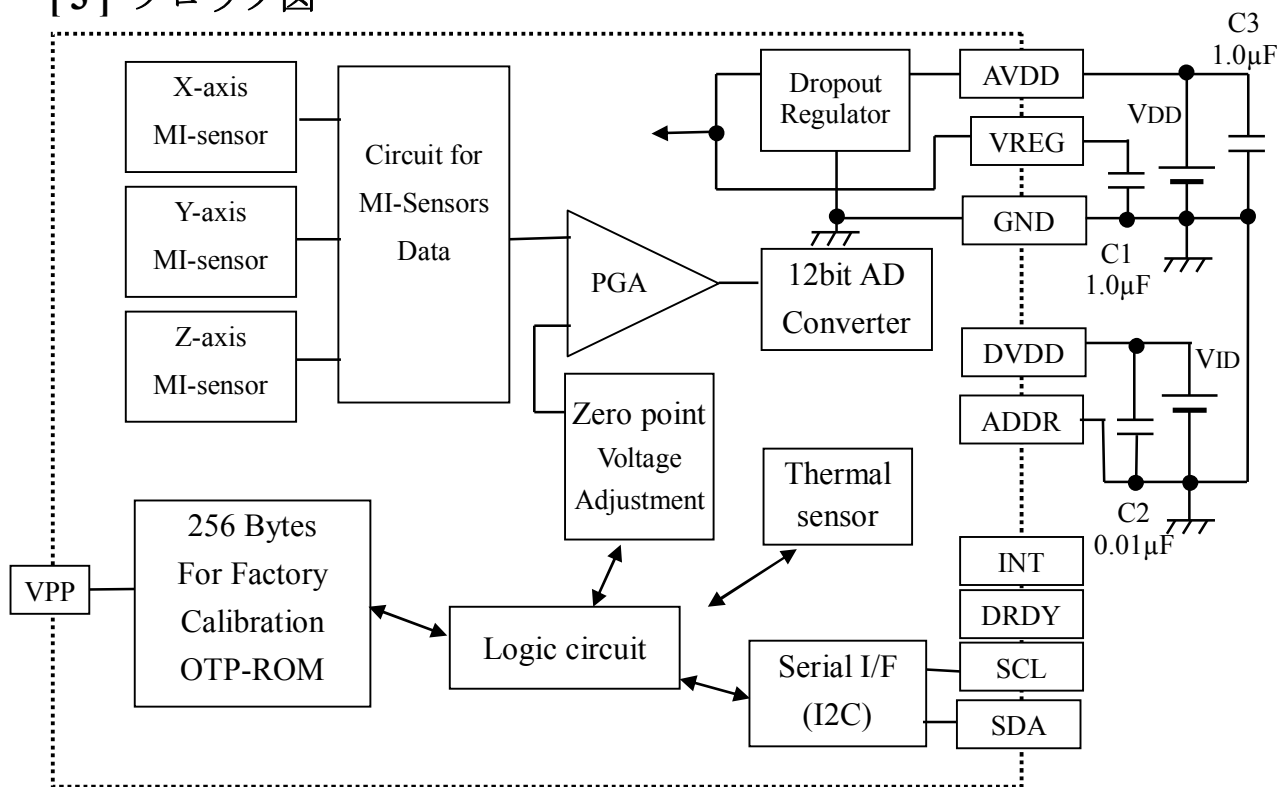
[ 3 ] ブロック図

X-axis MI-sensor

Y-axis MI-sensor

Z-axis MI-sensor

Circuit for MI-Sensors Data

PGA

Zero point Voltage Adjustment

12bit AD Converter

Dropout Regulator

AVDD

VREG

GND

DVDD

ADDR

INT

DRDY

SCL

SDA

C3 1.0μF

VDD

C1 1.0μF

VID

C2 0.01μF

Thermal sensor

VPP

256 Bytes For Factory Calibration OTP-ROM

Logic circuit

Serial I/F (I2C)